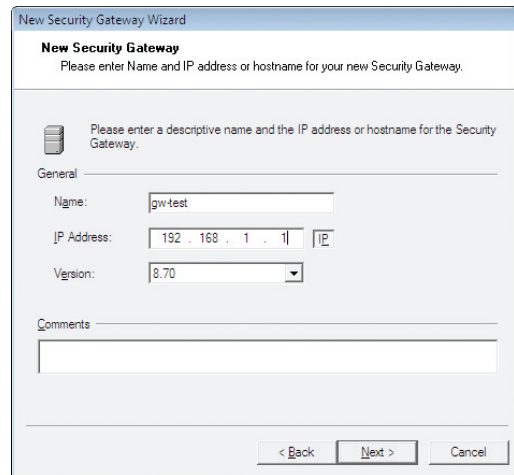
New Security Gateway Wizard

New Security Gateway
Please enter Name and IP address or hostname for your new Security Gateway.

Please enter a descriptive name and the IP address or hostname for the Security Gateway.

General

Name: gw-test

IP Address: 192 . 168 . 1 . 1 IP

Version: 8.70

Comments

< Back Next > Cancel